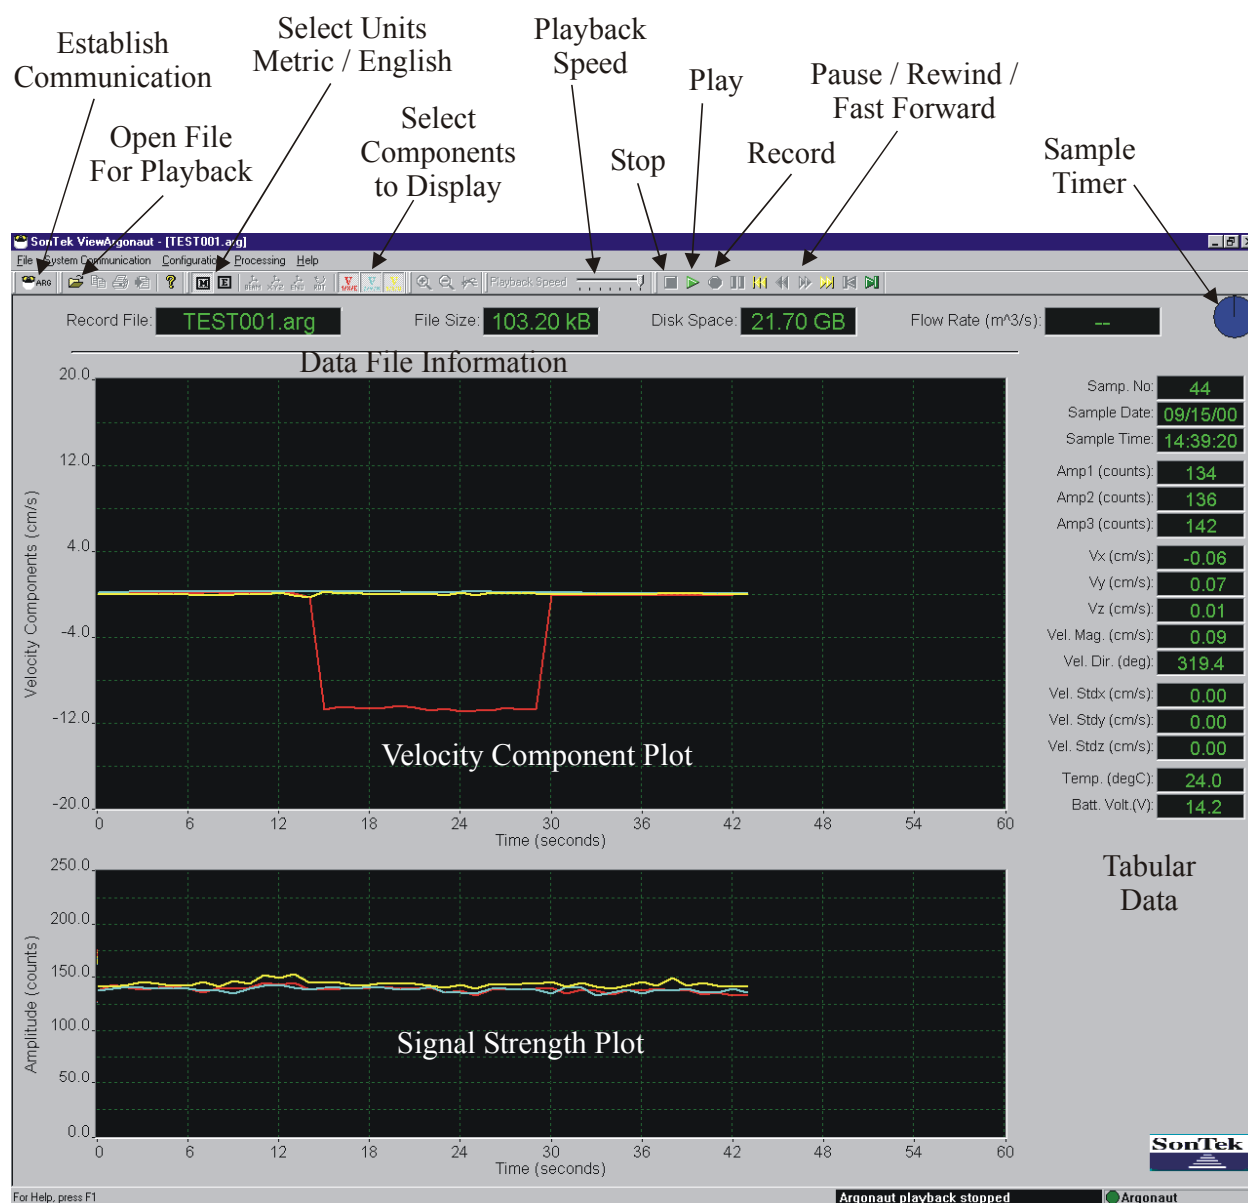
Establish Communication

Open File For Playback

Select Units Metric / English

Select Components to Display

Playback Speed

Stop

Play

Record

Pause / Rewind / Fast Forward

Sample Timer

SonTek ViewArgonaut - [TEST001.arg]

File System Communication Configuration Processing Help

Playback Speed

Record File: TEST001.arg

File Size: 103.20 kB

Disk Space: 21.70 GB

Flow Rate (m^3/s): --

Data File Information

| | |
|---|---|
| Samp. No: | 44 |
| Sample Date: | 09/15/00 |
| Sample Time: | 14:39:20 |
| Amp1 (counts): | 134 |
| Amp2 (counts): | 136 |
| Amp3 (counts): | 142 |
| Vx (cm/s): | -0.06 |
| Vy (cm/s): | 0.07 |
| Vz (cm/s): | 0.01 |
| Vel. Mag. (cm/s): | 0.09 |
| Vel. Dir. (deg): | 319.4 |
| Vel. Stdx (cm/s): | 0.00 |
| Vel. Stdy (cm/s): | 0.00 |
| Vel. Stdz (cm/s): | 0.00 |
| Temp. (degC): | 24.0 |
| Batt. Volt.(V): | 14.2 |

Velocity Components (cm/s)

20.0 12.0 4.0 -4.0 -12.0 -20.0

Velocity Component Plot

0 6 12 18 24 30 36 42 48 54 60

Time (seconds)

Tabular Data

Amplitude (counts)

250.0 200.0 150.0 100.0 50.0 0.0

Signal Strength Plot

0 6 12 18 24 30 36 42 48 54 60

Time (seconds)

SonTek

For Help, press F1

Argonaut playback stopped

Argonaut